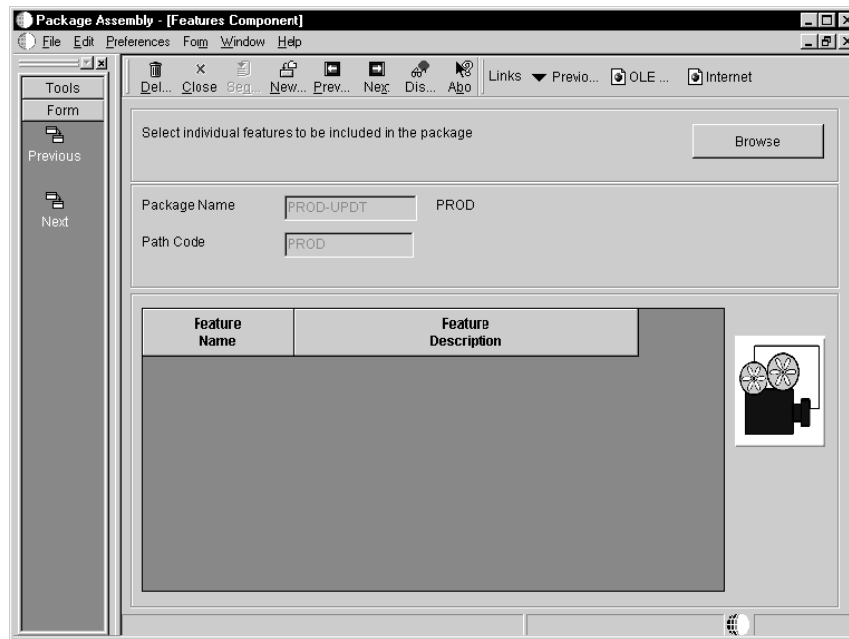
Package Assembly - [Features Component]

File Edit Preferences Form Window Help

Tools
Form
Previous
Next

Del... Close Seq... New... Prev... Next Dis... Abo

Links Previo... OLE ... Internet

Select individual features to be included in the package

Browse

Package Name PROD-UPDT PROD

Path Code PROD

| Feature Name | Feature Description |
|---|---|